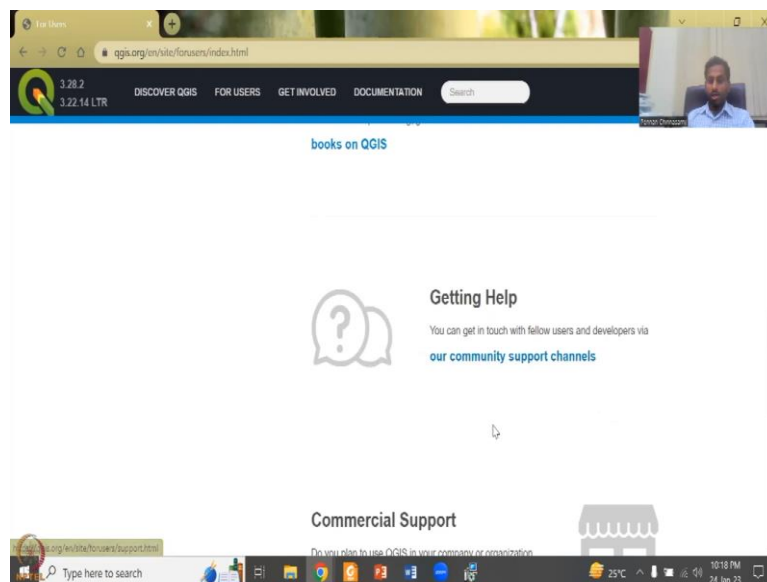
For Users

qgis.org/en/site/forusers/index.html

3.28.2
3.22.14 LTR

DISCOVER QGIS FOR USERS GET INVOLVED DOCUMENTATION Search

books on QGIS

Getting Help

You can get in touch with fellow users and developers via

our community support channels

Commercial Support

Do you plan to use QGIS in your company or organization

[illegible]org/en/site/forusers/support.html

Type here to search

25°C

10:18 PM
24-Jan-23